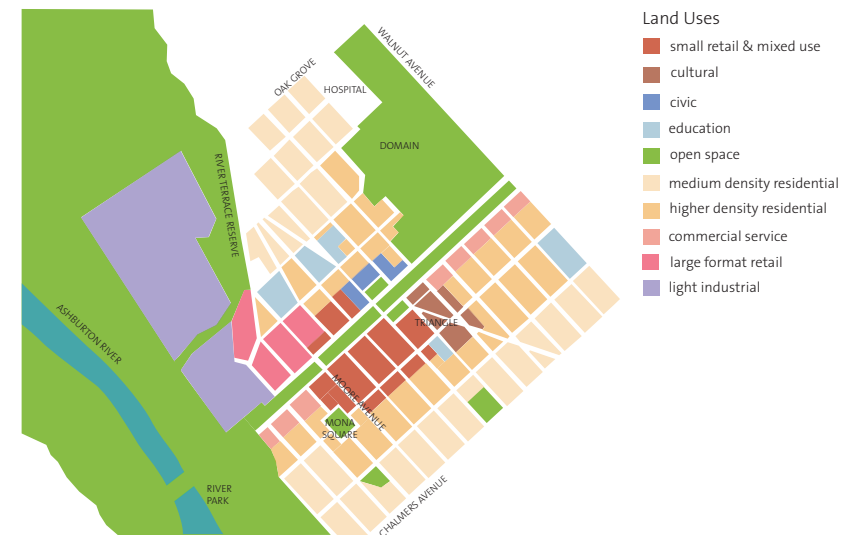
Land Uses
small retail & mixed use
cultural
civic
education
open space
medium density residential
higher density residential
commercial service
large format retail
light industrial

OAK GROVE
HOSPITAL
WALNUT AVENUE
DOMAIN
RIVER TERRACE RESERVE
ASHBURTON RIVER
TRIANGLE
MOORE AVENUE
MONA SQUARE
RIVER PARK
CHALMERS AVENUE